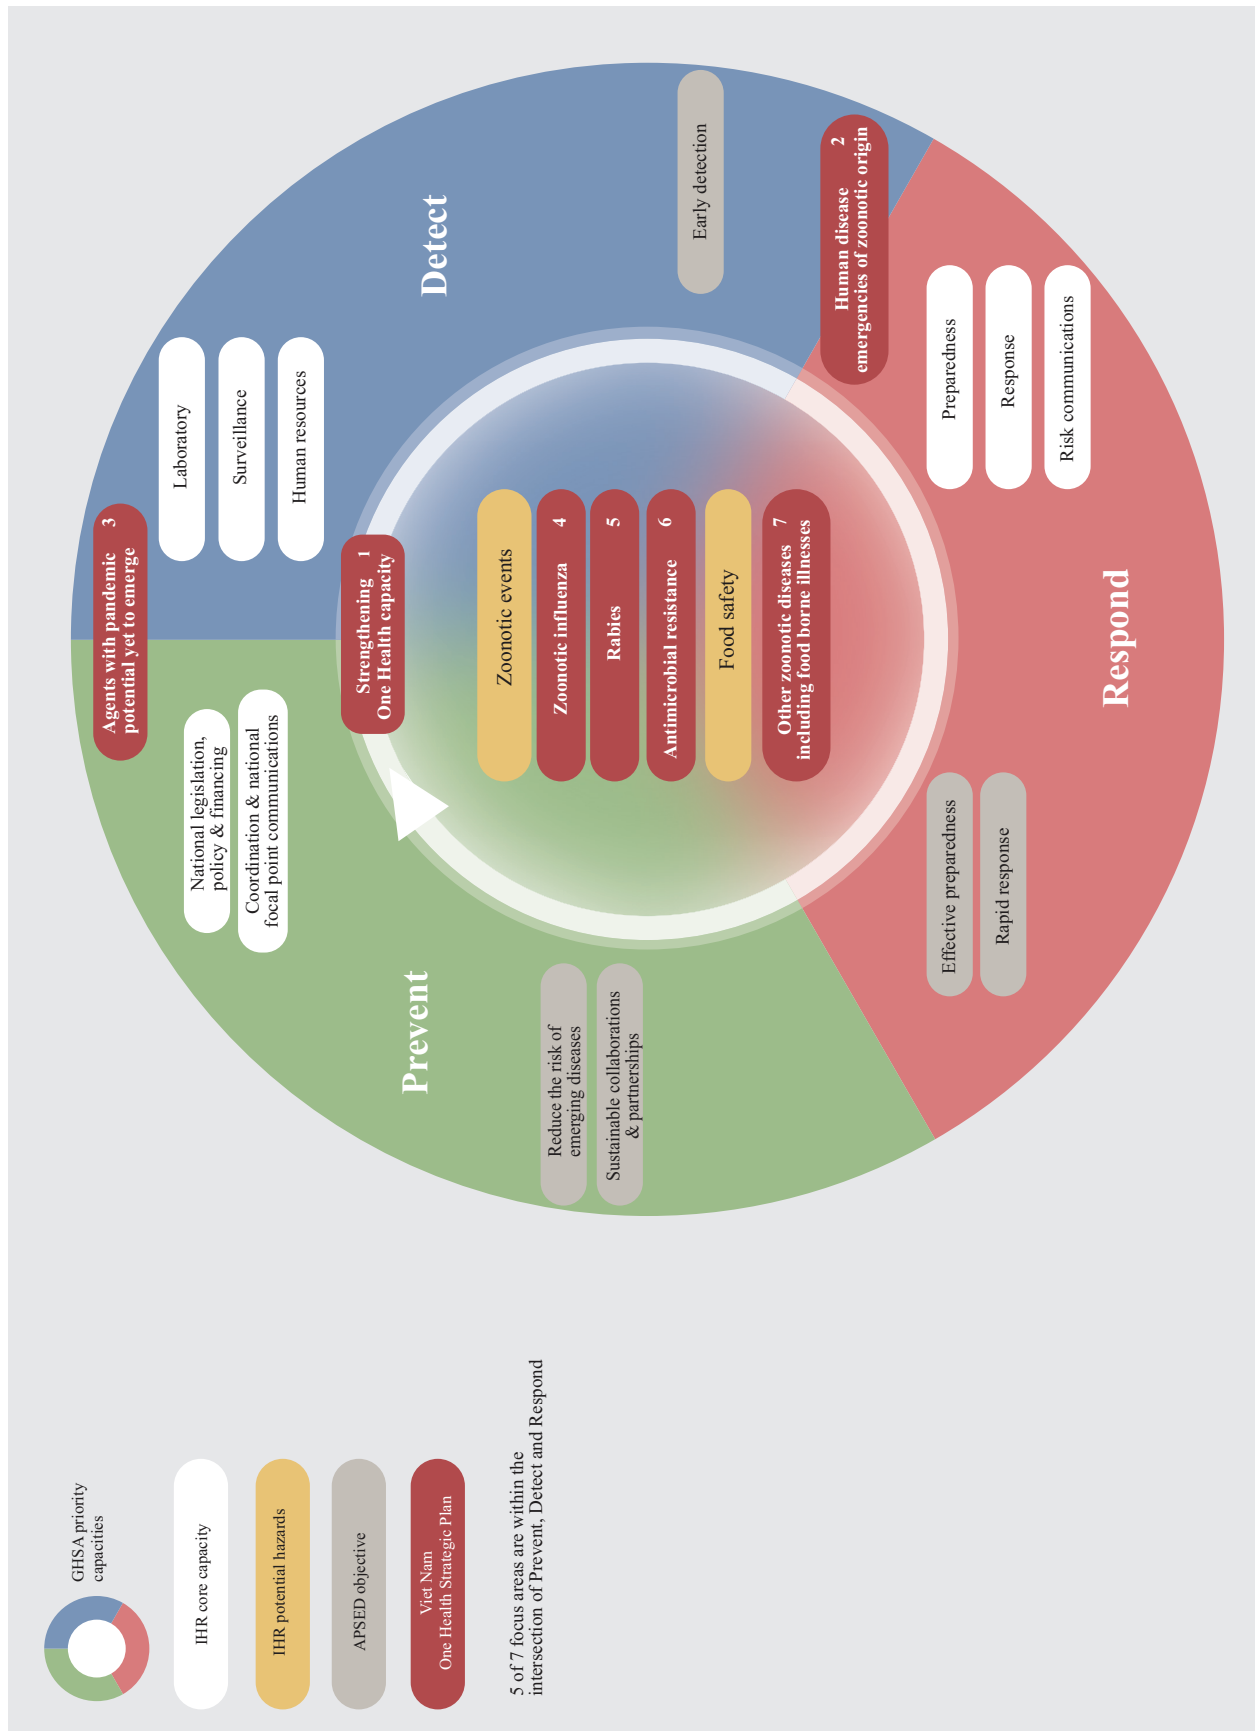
Detect

Early detection

2 Human disease emergencies of zoonotic origin

Laboratory

Surveillance

Human resources

3 Agents with pandemic potential yet to emerge

1 Strengthening One Health capacity

Zoonotic events

4 Zoonotic influenza

5 Rabies

6 Antimicrobial resistance

Food safety

7 Other zoonotic diseases including food borne illnesses

Preparedness

Response

Risk communications

Respond

National legislation, policy & financing

Coordination & national focal point communications

Prevent

Reduce the risk of emerging diseases

Sustainable collaborations & partnerships

Effective preparedness

Rapid response

GHSA priority capacities

IHR core capacity

IHR potential hazards

APSED objective

Viet Nam One Health Strategic Plan

5 of 7 focus areas are within the intersection of Prevent, Detect and Respond